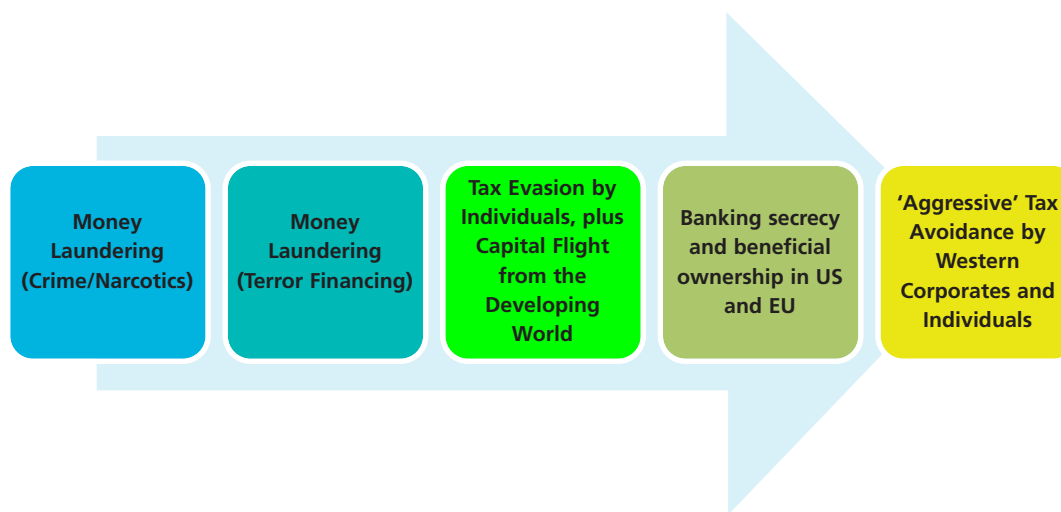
Money Laundering (Crime/Narcotics)

Money Laundering (Terror Financing)

Tax Evasion by Individuals, plus Capital Flight from the Developing World

Banking secrecy and beneficial ownership in US and EU

'Aggressive' Tax Avoidance by Western Corporates and Individuals